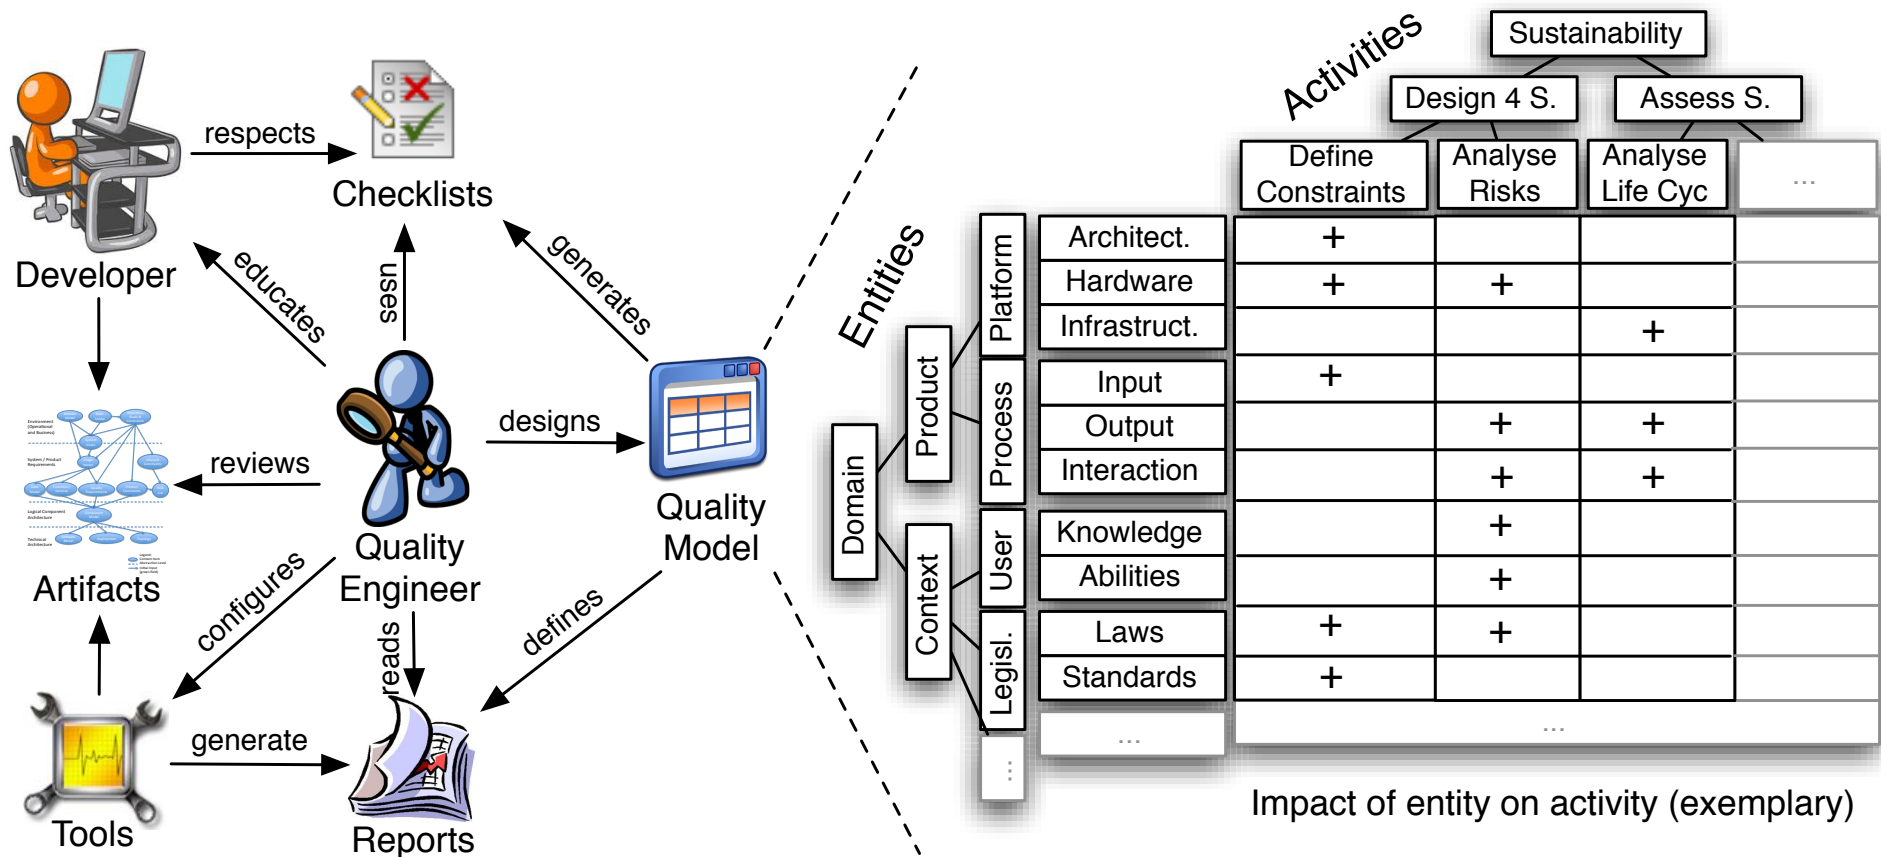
respects

Checklists

Developer

educates

uses

generates

designs

reviews

Quality Model

Artifacts

Quality Engineer

configures

reads

defines

generate

Tools

Reports

Activities

Sustainability

Design 4 S.

Assess S.

Define Constraints

Analyse Risks

Analyse Life Cyc

...

Entities

| | | | | | |
|---|---|---|---|---|---|
| Platform | Architect. | + | | | |
| | Hardware | + | + | | |
| | Infrastruct. | | | + | |
| Process | Input | + | | | |
| | Output | | + | + | |
| | Interaction | | + | + | |
| User | Knowledge | | + | | |
| | Abilities | | + | | |
| Legisl. | Laws | + | + | | |
| | Standards | + | | | |
| ⋮ | ... | ... | | | |

Product

Context

Domain

Impact of entity on activity (exemplary)